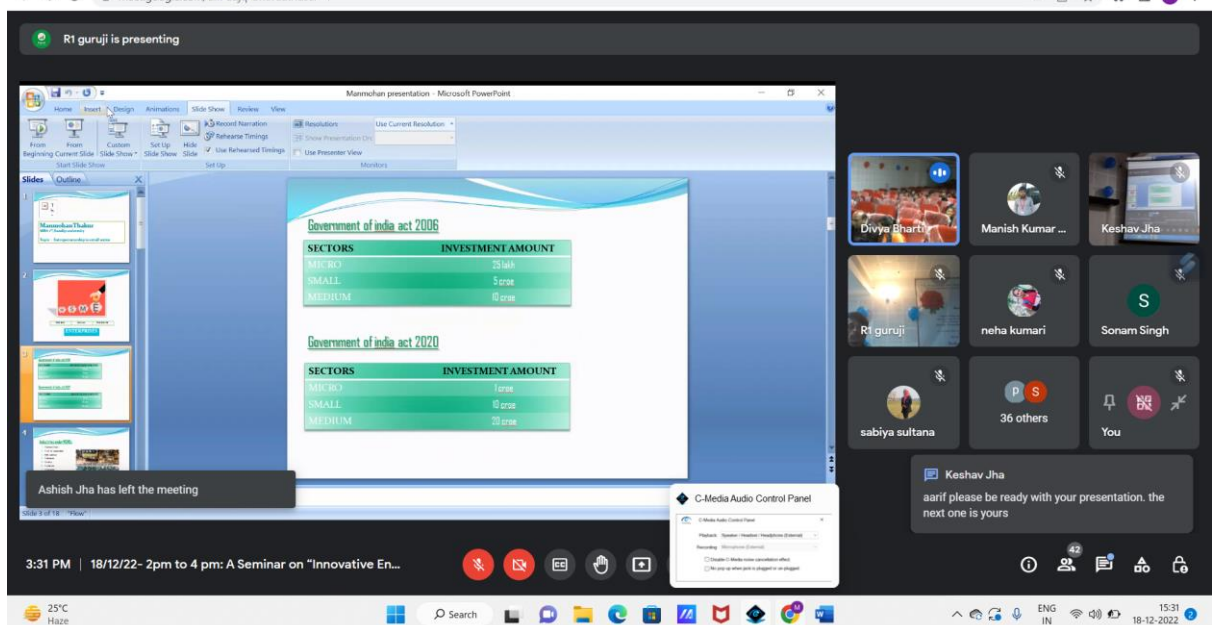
R1 guruji is presenting

Manmohan presentation - Microsoft PowerPoint

Home Insert Design Animations Slide Show Review View

From Beginning From Current Slide Custom Slide Show Set Up Slide Show Hide Slide Record Narration Rehearse Timings Use Rehearsed Timings Resolution: Use Current Resolution Show Presentation On: Use Presenter View

Start Slide Show Set Up Monitors

Slides Outline

Manmohan Thakur

Government of india act 2006

| SECTORS | INVESTMENT AMOUNT |
|---|---|
| MICRO | 25 lakh |
| SMALL | 5 crore |
| MEDIUM | 10 crore |

Government of india act 2020

| SECTORS | INVESTMENT AMOUNT |
|---|---|
| MICRO | 1 crore |
| SMALL | 10 crore |
| MEDIUM | 20 crore |

Slide 3 of 18 "Flow"

Ashish Jha has left the meeting

Divya Bharti
Manish Kumar ...
Keshav Jha
R1 guruji
neha kumari
S
Sonam Singh
sabiya sultana
P S
36 others
You

Keshav Jha
aarif please be ready with your presentation. the next one is yours

C-Media Audio Control Panel

3:31 PM | 18/12/22- 2pm to 4 pm: A Seminar on "Innovative En...

42

25°C
Haze

Search

ENG IN
15:31
18-12-2022
2